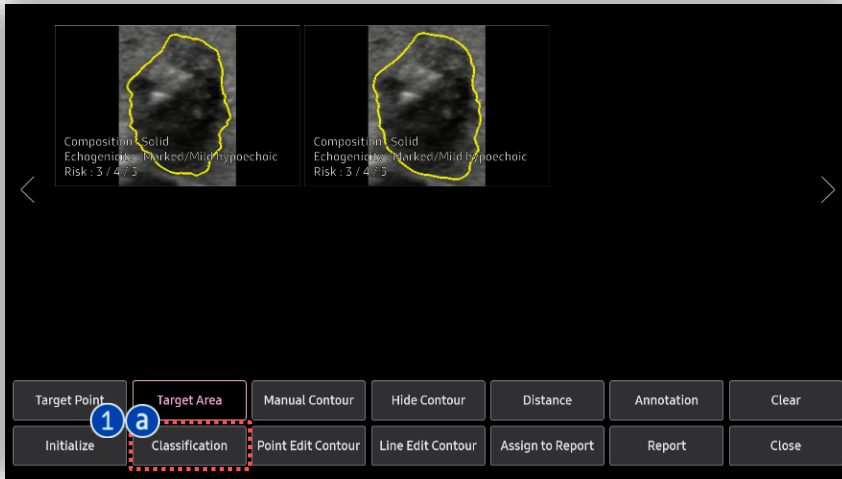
Composition : Solid
Echogenicity : Marked/Mild hypoechoic
Risk : 3 / 4 / 5

Composition : Solid
Echogenicity : Marked/Mild hypoechoic
Risk : 3 / 4 / 5

| Target Point | Target Area | Manual Contour | Hide Contour | Distance | Annotation | Clear |
|---|---|---|---|---|---|---|
| Initialize | Classification | Point Edit Contour | Line Edit Contour | Assign to Report | Report | Close |

1
a